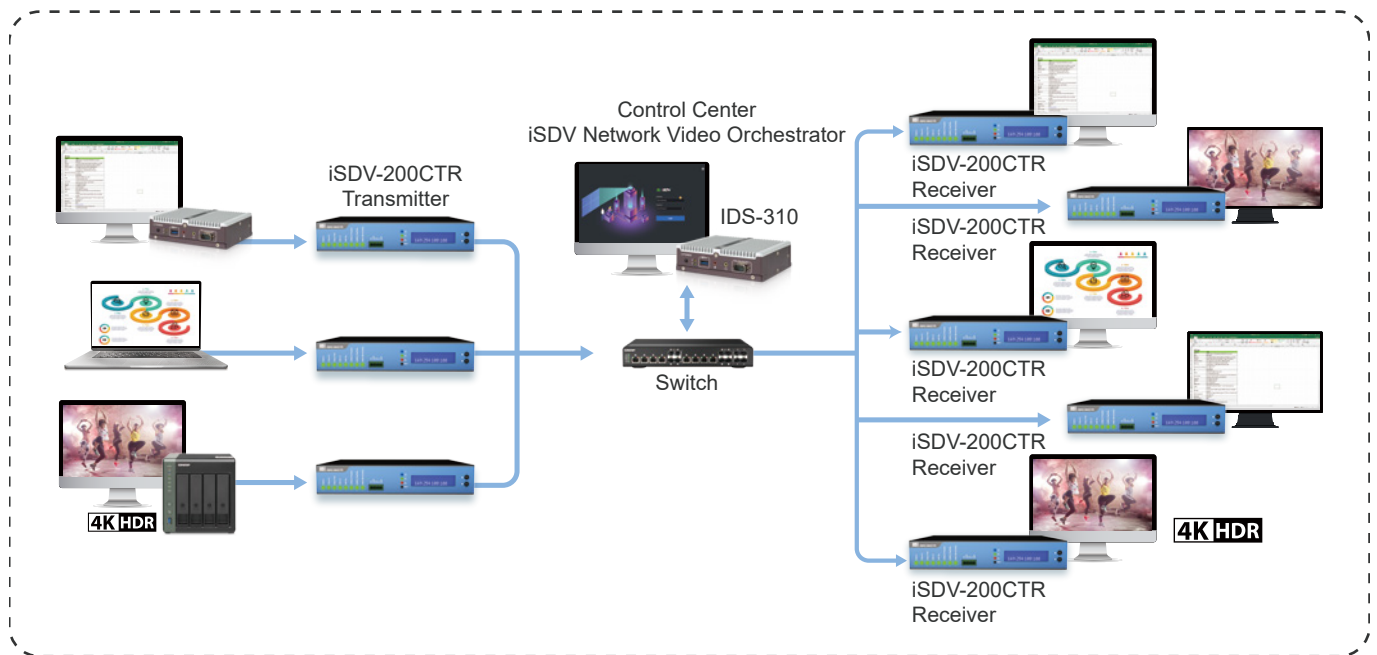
Control Center
iSDV Network Video Orchestrator

iSDV-200CTR
Transmitter

IDS-310

Switch

4K HDR

iSDV-200CTR
Receiver

iSDV-200CTR
Receiver

iSDV-200CTR
Receiver

iSDV-200CTR
Receiver

iSDV-200CTR
Receiver

4K HDR